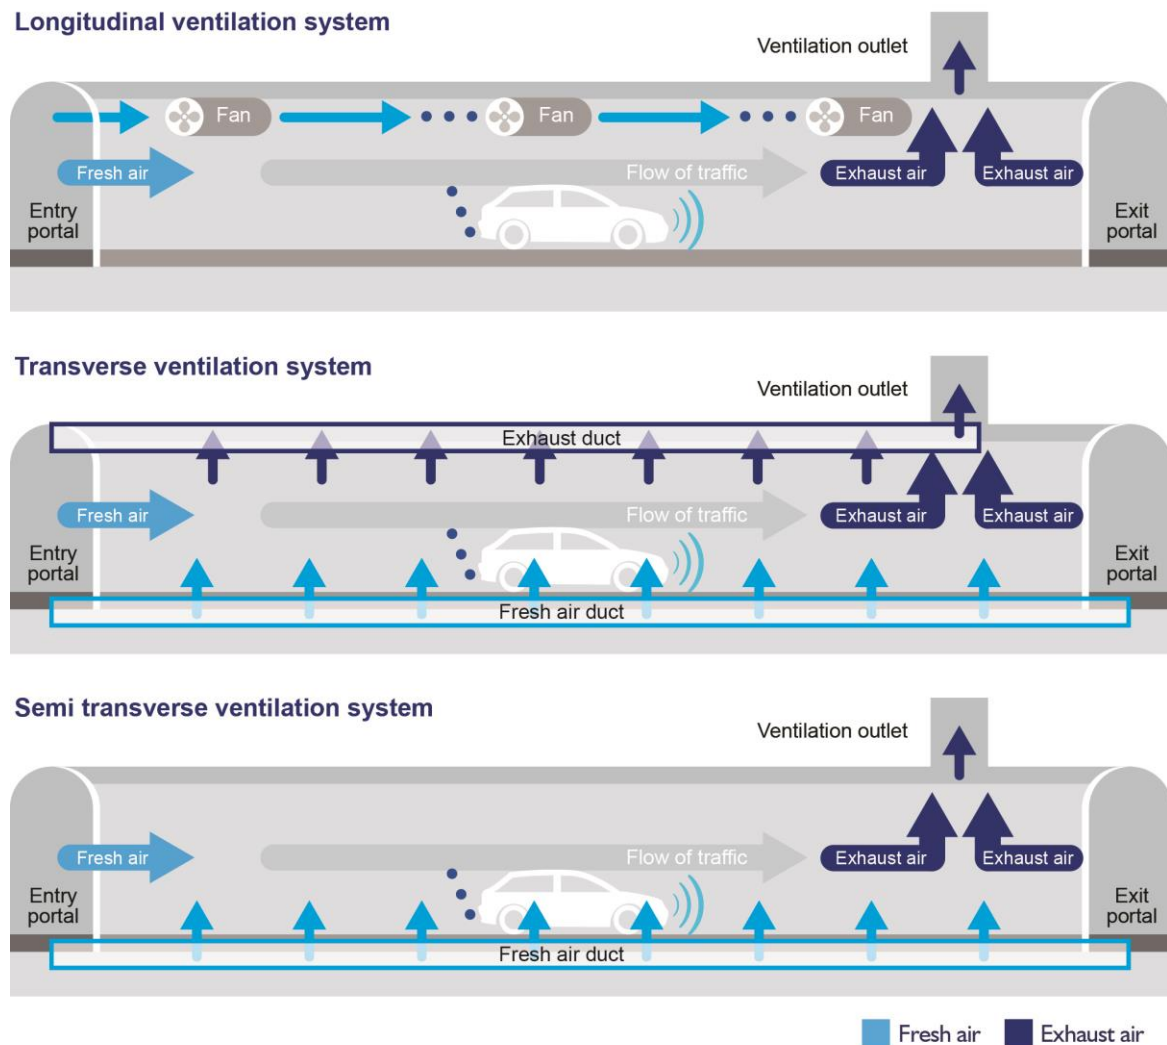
Longitudinal ventilation system

Ventilation outlet

Fan

Fan

Fan

Fresh air

Flow of traffic

Exhaust air

Exhaust air

Entry portal

Exit portal

Transverse ventilation system

Ventilation outlet

Exhaust duct

Fresh air

Flow of traffic

Exhaust air

Exhaust air

Entry portal

Exit portal

Fresh air duct

Semi transverse ventilation system

Ventilation outlet

Fresh air

Flow of traffic

Exhaust air

Exhaust air

Entry portal

Exit portal

Fresh air duct

Fresh air

Exhaust air